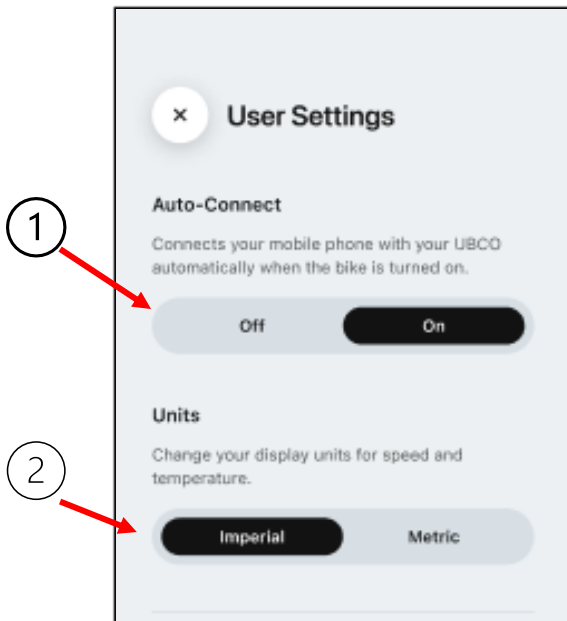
×

User Settings

1

Auto-Connect

Connects your mobile phone with your UBCO automatically when the bike is turned on.

Off

On

Units

2

Change your display units for speed and temperature.

Imperial

Metric